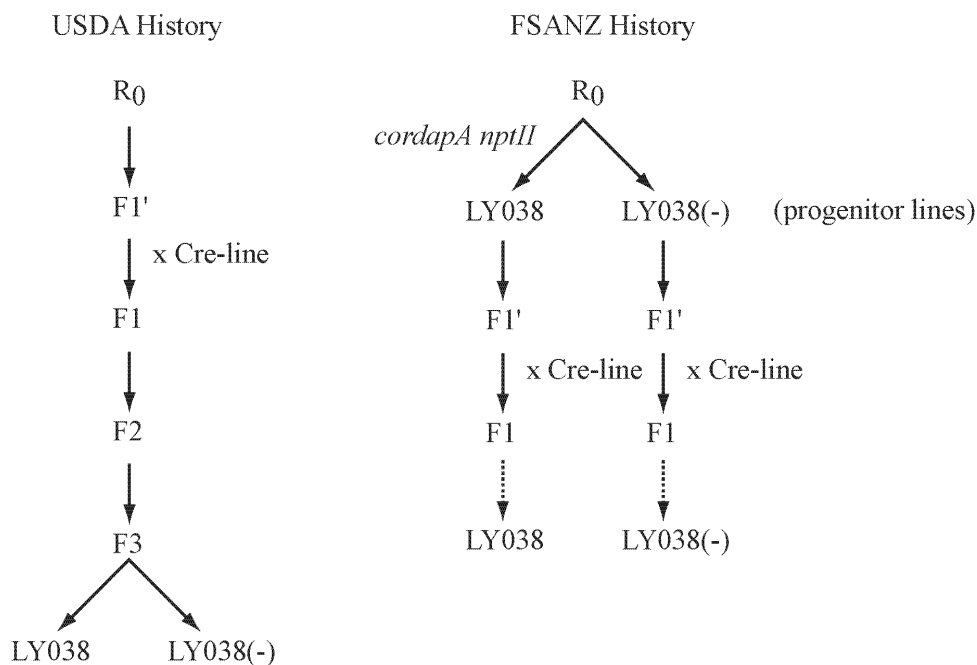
USDA History

$R_0$

F1'

x Cre-line

F1

F2

F3

LY038

LY038(-)

FSANZ History

$R_0$

*cordapA nptII*

LY038

LY038(-)

(progenitor lines)

F1'

F1'

x Cre-line

x Cre-line

F1

F1

LY038

LY038(-)